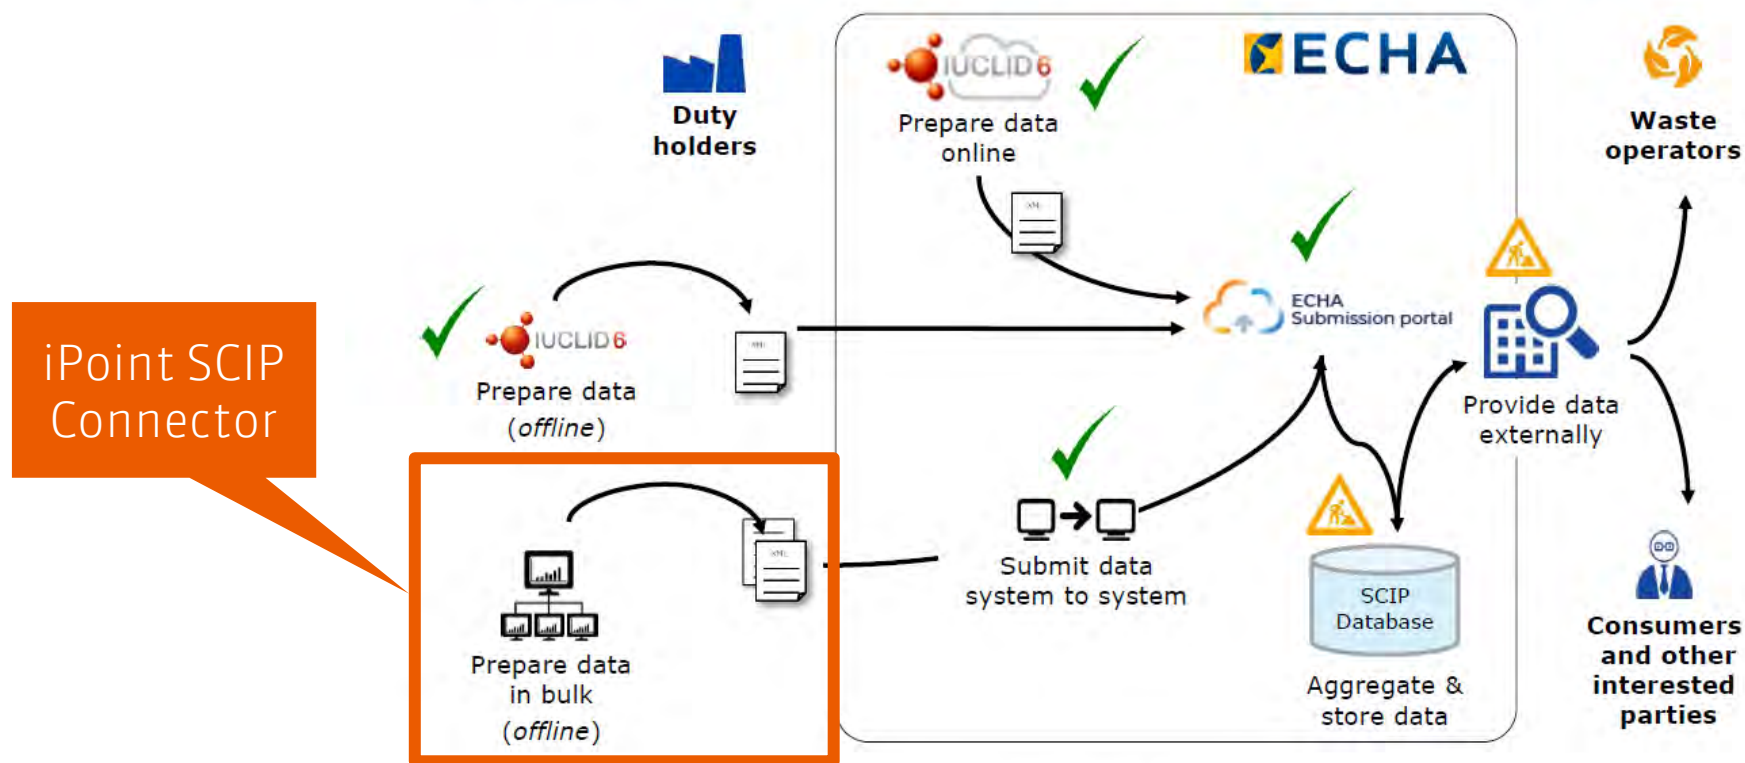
Duty holders

IUCLID6

Prepare data online

ECHA

Waste operators

iPoint SCIP Connector

IUCLID6

Prepare data (offline)

ECHA Submission portal

Provide data externally

Prepare data in bulk (offline)

Submit data system to system

SCIP Database

Aggregate & store data

Consumers and other interested parties